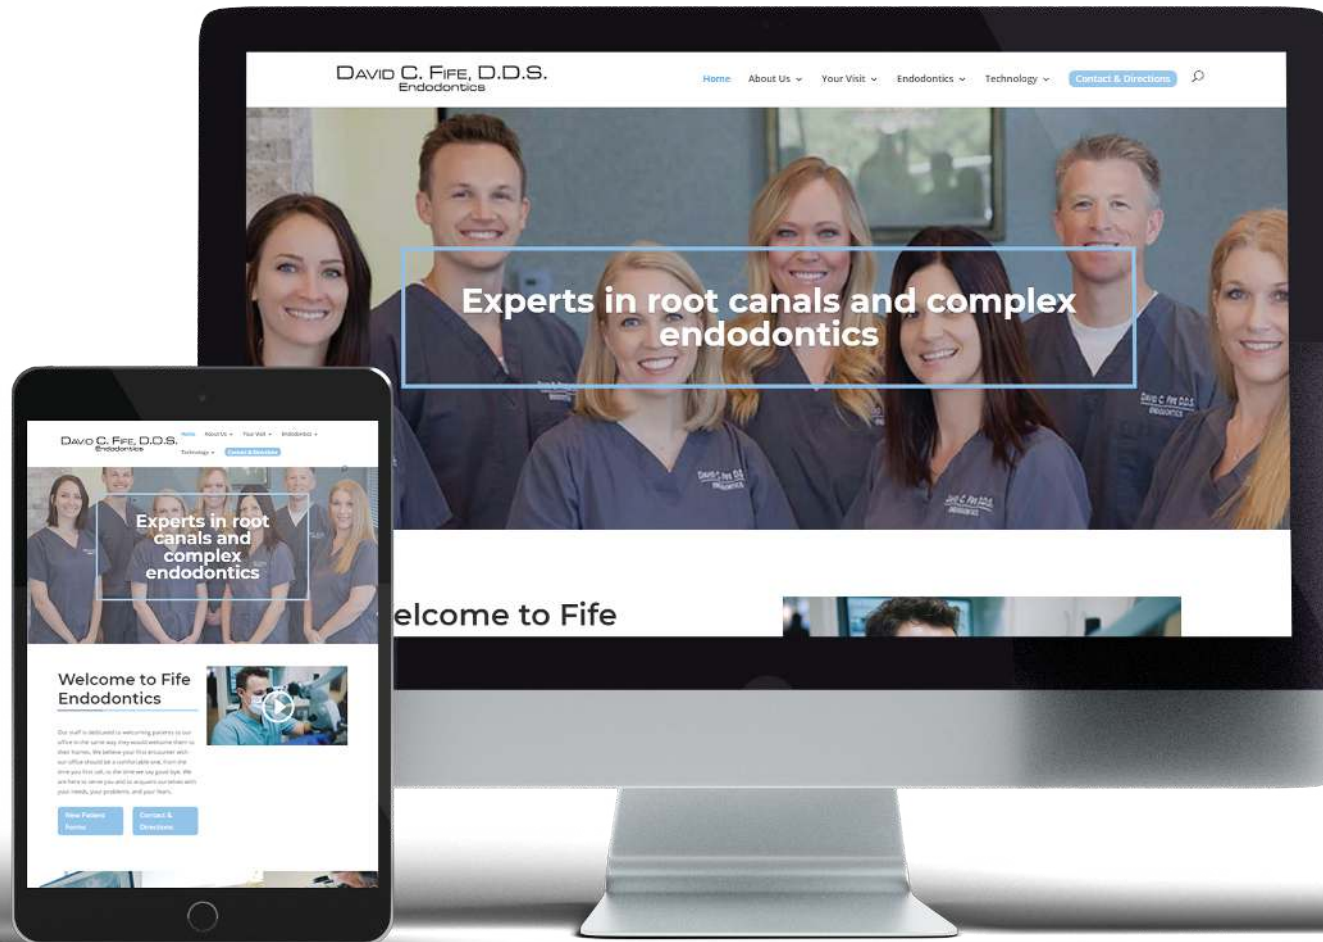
David C. Fife, D.D.S.
Endodontics

Home About Us Your Visit Endodontics Technology Contact & Directions

Experts in root canals and complex endodontics

elcome to Fife

David C. Fife, D.D.S.
Endodontics

Home About Us Your Visit Endodontics Technology Contact & Directions

Experts in root canals and complex endodontics

Welcome to Fife Endodontics

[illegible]

New Patient Forms

Contact & Directions